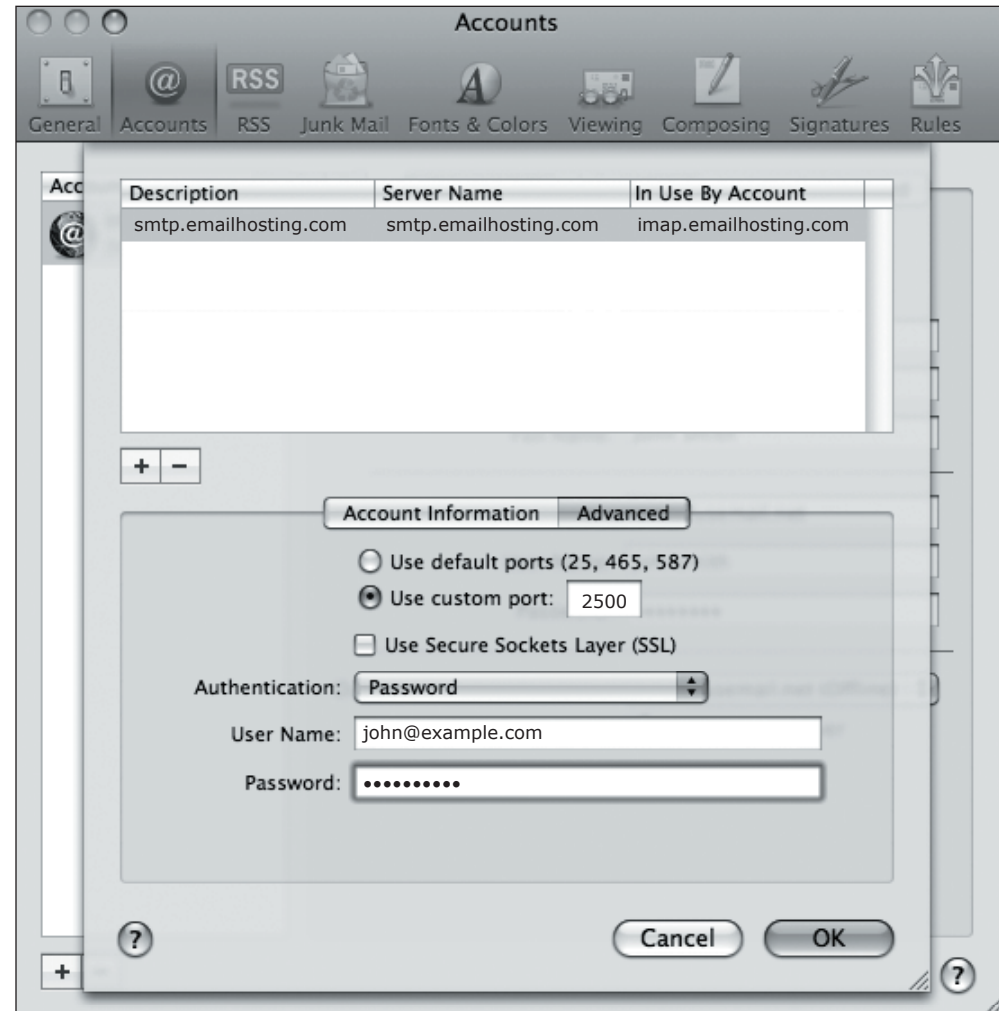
Accounts

General Accounts RSS Junk Mail Fonts & Colors Viewing Composing Signatures Rules

Acc

| Description | Server Name | In Use By Account |
|---|---|---|
| smtp.emailhosting.com | smtp.emailhosting.com | imap.emailhosting.com |

+ −

Account Information Advanced

Use default ports (25, 465, 587)

Use custom port: 2500

Use Secure Sockets Layer (SSL)

Authentication: Password

User Name: john@example.com

Password: ••••••••••

?

Cancel OK

+

?